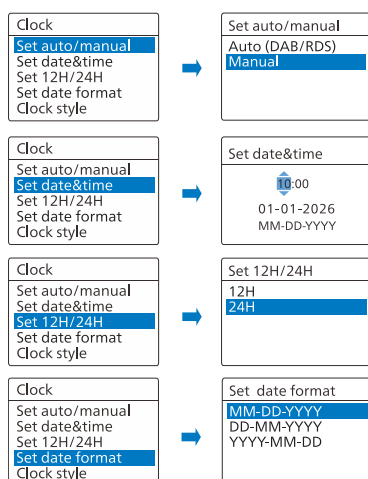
Clock
Set auto/manual
Set date&time
Set 12H/24H
Set date format
Clock style

Set auto/manual
Auto (DAB/RDS)
Manual

Clock
Set auto/manual
Set date&time
Set 12H/24H
Set date format
Clock style

Set date&time
10:00
01-01-2026
MM-DD-YYYY

Clock
Set auto/manual
Set date&time
Set 12H/24H
Set date format
Clock style

Set 12H/24H
12H
24H

Clock
Set auto/manual
Set date&time
Set 12H/24H
Set date format
Clock style

Set date format
MM-DD-YYYY
DD-MM-YYYY
YYYY-MM-DD